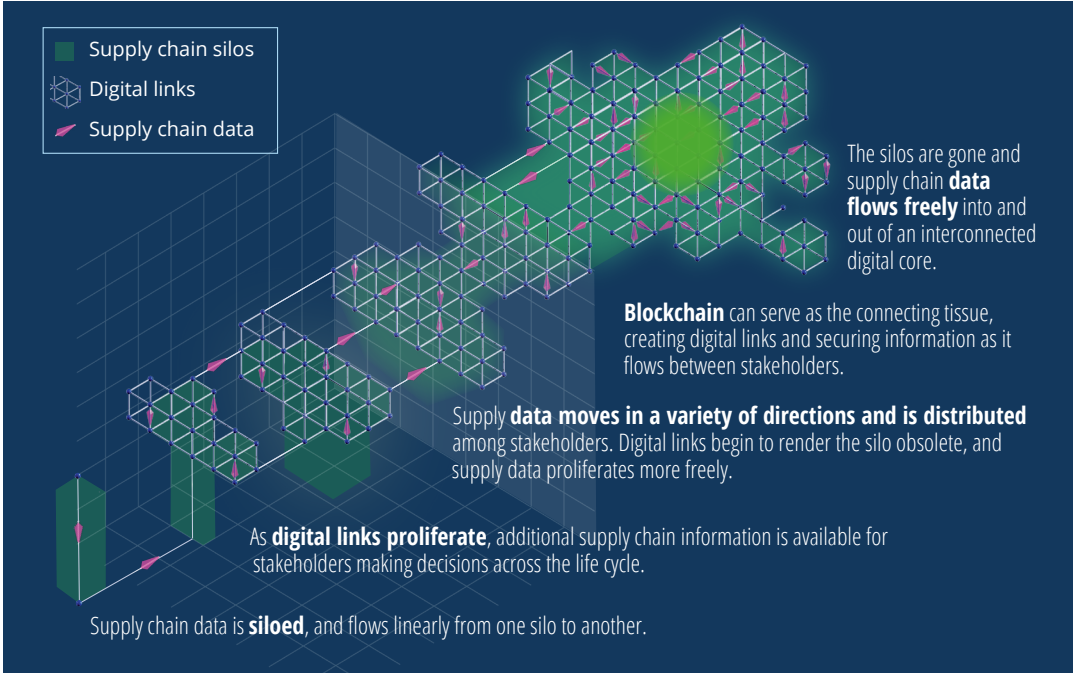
Supply chain silos
Digital links
Supply chain data

The silos are gone and supply chain **data flows freely** into and out of an interconnected digital core.

**Blockchain** can serve as the connecting tissue, creating digital links and securing information as it flows between stakeholders.

Supply **data moves in a variety of directions and is distributed** among stakeholders. Digital links begin to render the silo obsolete, and supply data proliferates more freely.

As **digital links proliferate**, additional supply chain information is available for stakeholders making decisions across the life cycle.

Supply chain data is **siloed**, and flows linearly from one silo to another.